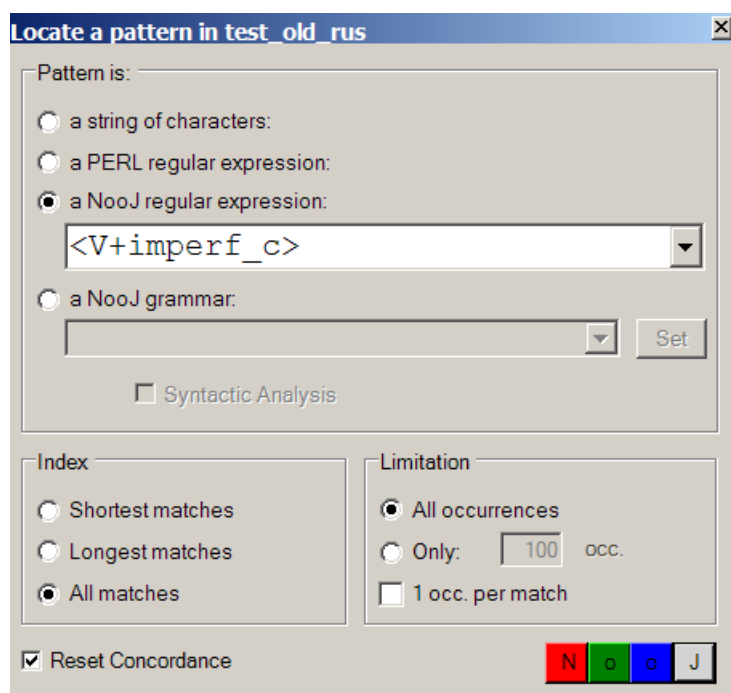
Locate a pattern in test_old_rus

Pattern is:

a string of characters:

a PERL regular expression:

a NooJ regular expression:

<V+imperf_c>

a NooJ grammar:

Set

Syntactic Analysis

Index

Shortest matches

Longest matches

All matches

Limitation

All occurrences

Only: 100 occ.

1 occ. per match

Reset Concordance

N o o J